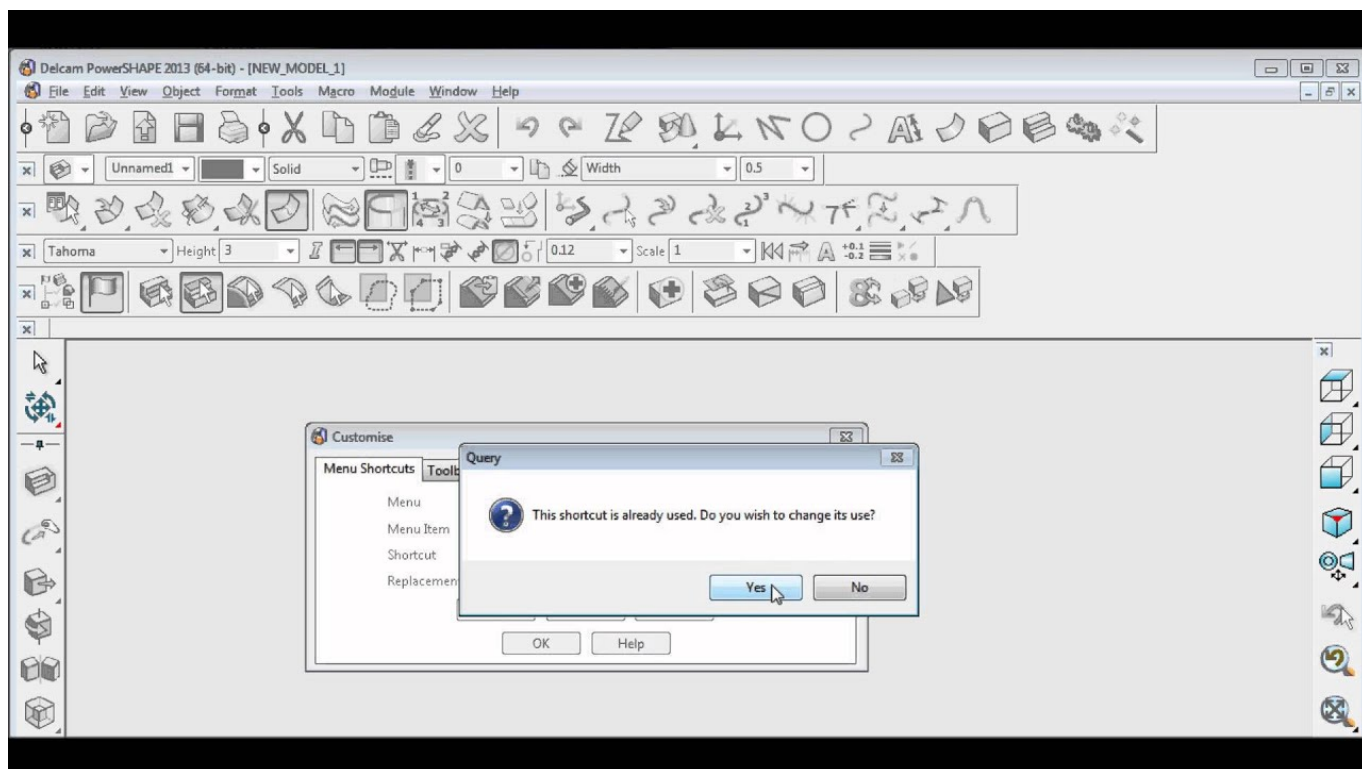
Delcam PowerSHAPE 2013 (64-bit) - [NEW_MODEL_1]

File Edit View Object Format Tools Macro Module Window Help

Unnamed1 Solid 0 Width 0.5

Tahoma Height 3 0.12 Scale 1 +0.1 -0.2

Customise

Menu Shortcuts Toolb

Menu

Menu Item

Shortcut

Replacemen

OK Help

Query

This shortcut is already used. Do you wish to change its use?

Yes No